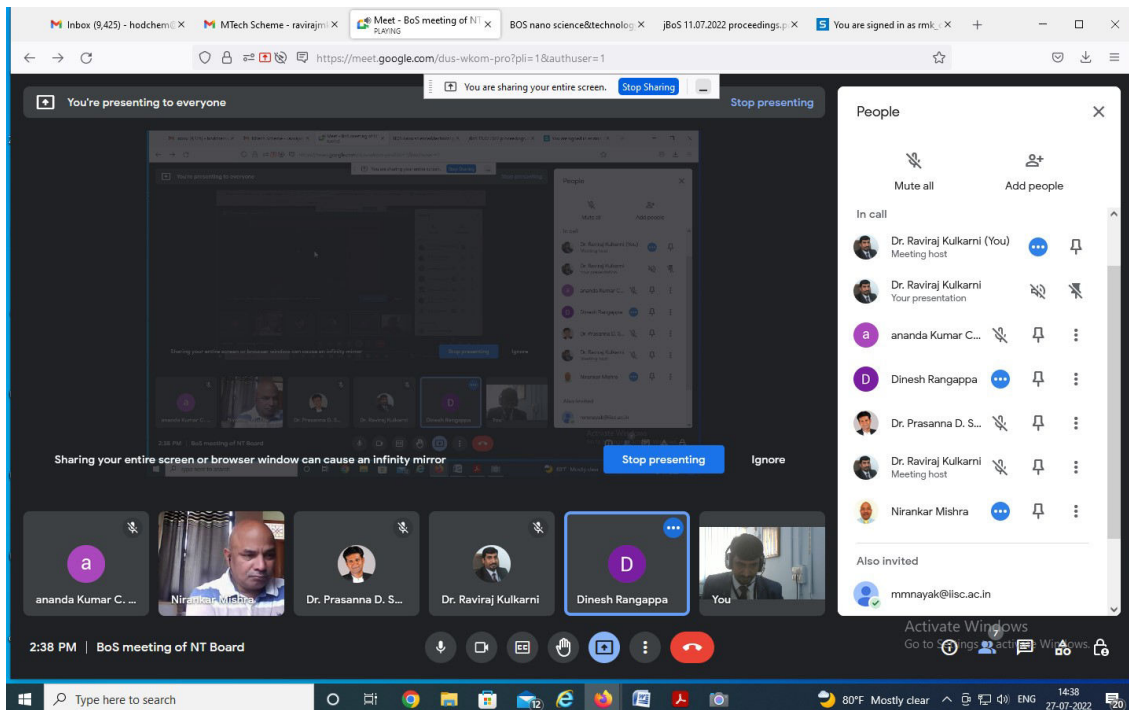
Inbox (9,425) - hodchem@ ×
MTech Scheme - ravirajm ×
Meet - BoS meeting of NT ×
PLAYING
BOS nano science&technolog ×
jBoS 11.07.2022 proceedings.p ×
You are signed in as rmk_ ×
+

https://meet.google.com/dus-wkom-pro?pli=1&authuser=1

You are sharing your entire screen. Stop Sharing

You're presenting to everyone
Stop presenting

Sharing your entire screen or browser window can cause an infinity mirror
Stop presenting
Ignore

People
Mute all
Add people
In call
Dr. Raviraj Kulkarni (You)
Meeting host
Dr. Raviraj Kulkarni
Your presentation
a ananda Kumar C...
D Dinesh Rangappa
Dr. Prasanna D. S...
Dr. Raviraj Kulkarni
Meeting host
Nirankar Mishra
Also invited
mmnayak@iisc.ac.in

a
ananda Kumar C. ...
Nirankar Mishra
Dr. Prasanna D. S...
Dr. Raviraj Kulkarni
D
Dinesh Rangappa
You

2:38 PM | BoS meeting of NT Board

Activate Windows
Go to Settings to activate Windows.
7

Type here to search
12
80°F Mostly clear
ENG
14:38
27-07-2022
20